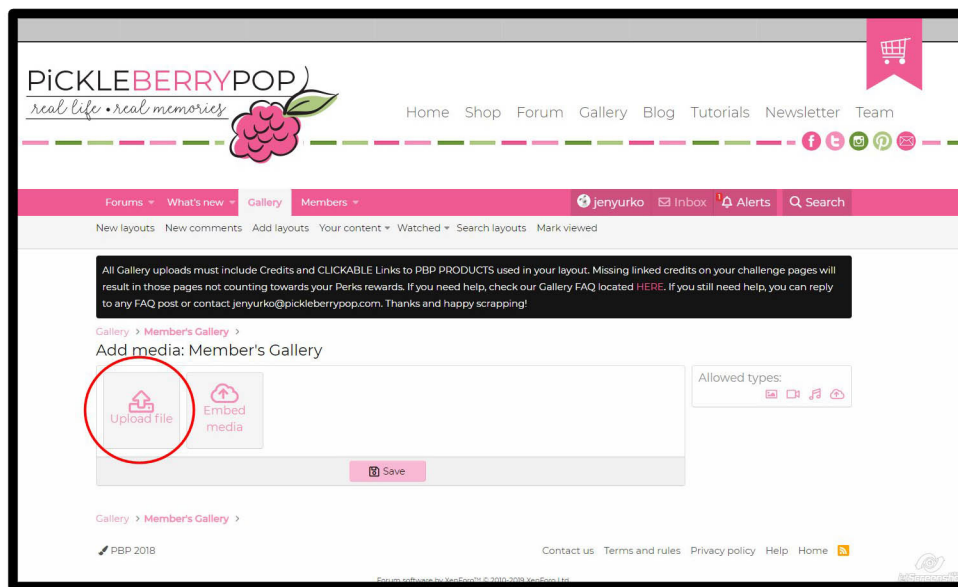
PiCKLEBERRYPOP
real life • real memories

Home Shop Forum Gallery Blog Tutorials Newsletter Team

Forums What's new Gallery Members jenyurko Inbox 1 Alerts Search

New layouts New comments Add layouts Your content Watched Search layouts Mark viewed

All Gallery uploads must include Credits and CLICKABLE Links to PBP PRODUCTS used in your layout. Missing linked credits on your challenge pages will result in those pages not counting towards your Perks rewards. If you need help, check our Gallery FAQ located HERE. If you still need help, you can reply to any FAQ post or contact jenyurko@pickleberrypop.com. Thanks and happy scrapping!

Gallery › Member's Gallery ›

Add media: Member's Gallery

Upload file

Embed media

Allowed types:

Save

Gallery › Member's Gallery ›

PBP 2018

Contact us Terms and rules Privacy policy Help Home

Forum software by XenForo™ © 2010-2019 XenForo Ltd.